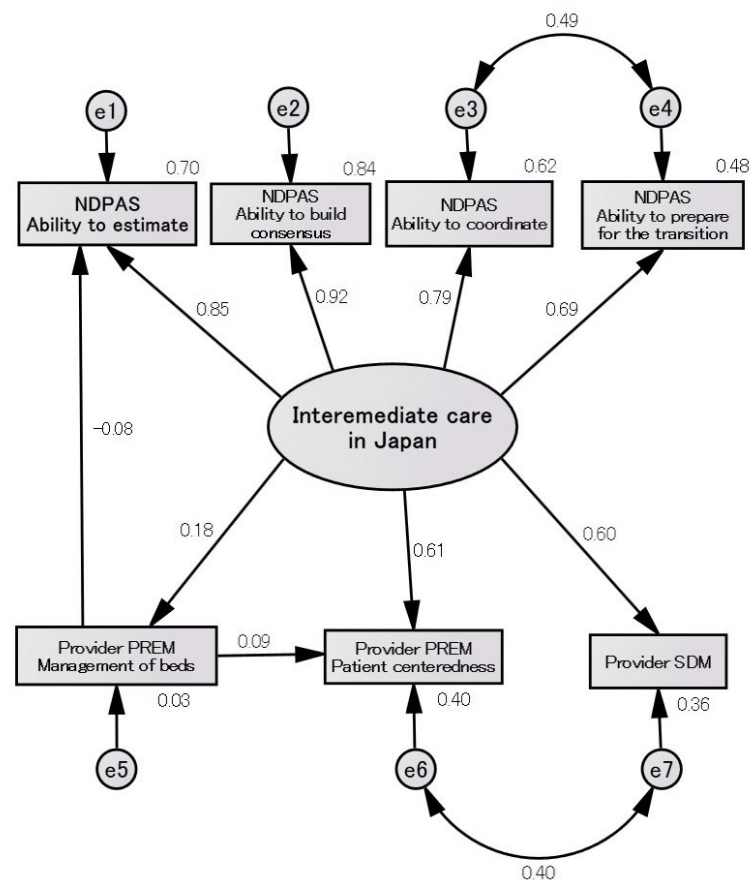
0.49

e1

e2

e3

e4

0.70

0.84

0.62

0.48

NDPAS
Ability to estimate

NDPAS
Ability to build consensus

NDPAS
Ability to coordinate

NDPAS
Ability to prepare for the transition

0.85

0.92

0.79

0.69

-0.08

Interemediate care in Japan

0.18

0.61

0.60

Provider PREM
Management of beds

0.09

Provider PREM
Patient centeredness

Provider SDM

0.03

0.40

0.36

e5

e6

e7

0.40